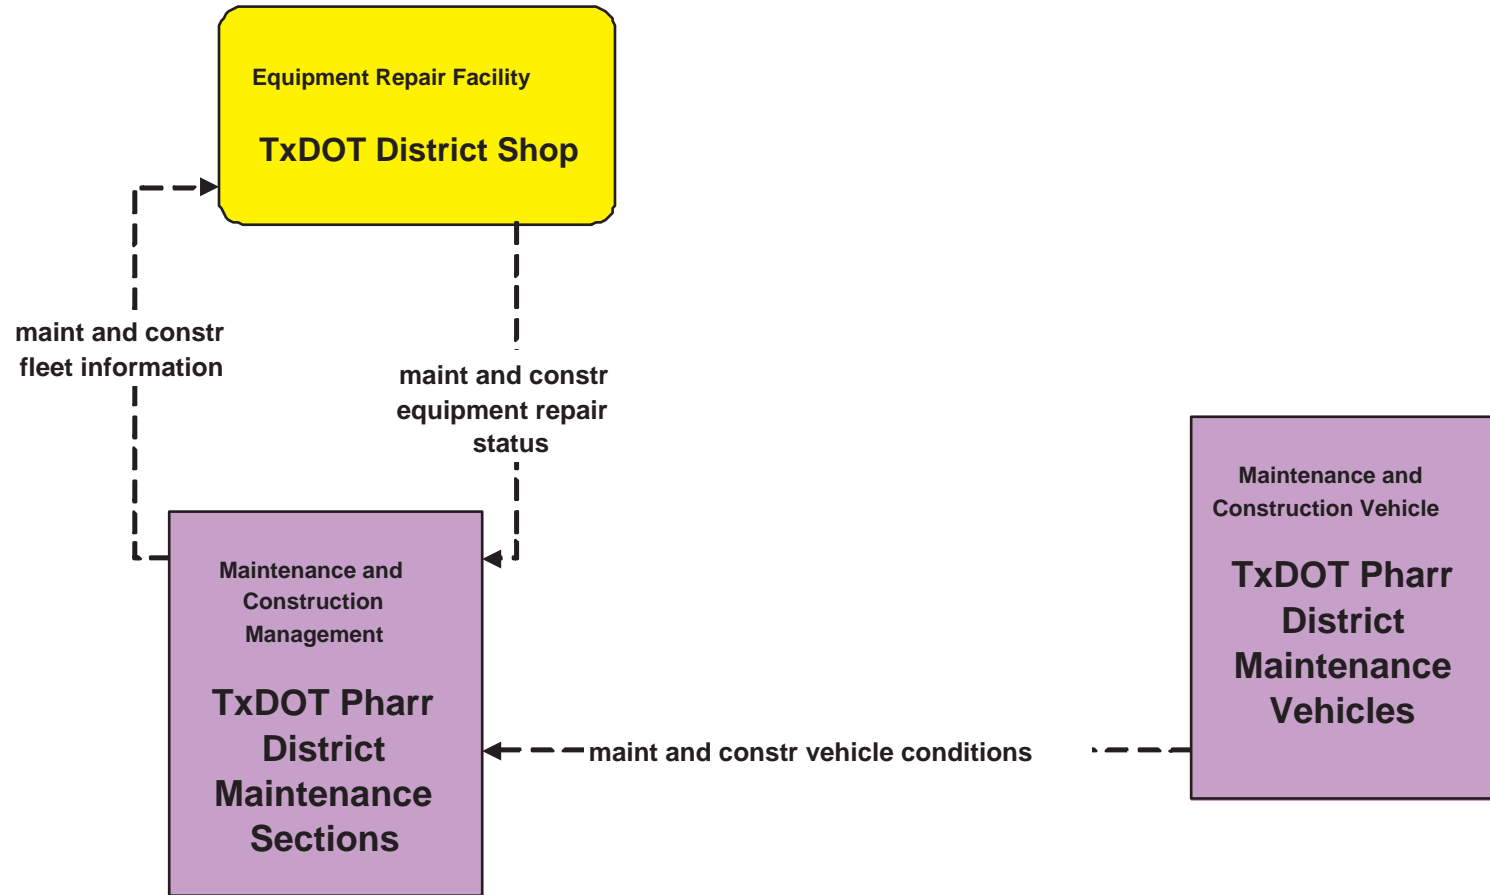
Equipment Repair Facility

TxDOT District Shop

maint and constr fleet information

maint and constr equipment repair status

Maintenance and Construction Management

TxDOT Pharr District Maintenance Sections

maint and constr vehicle conditions

Maintenance and Construction Vehicle

TxDOT Pharr District Maintenance Vehicles